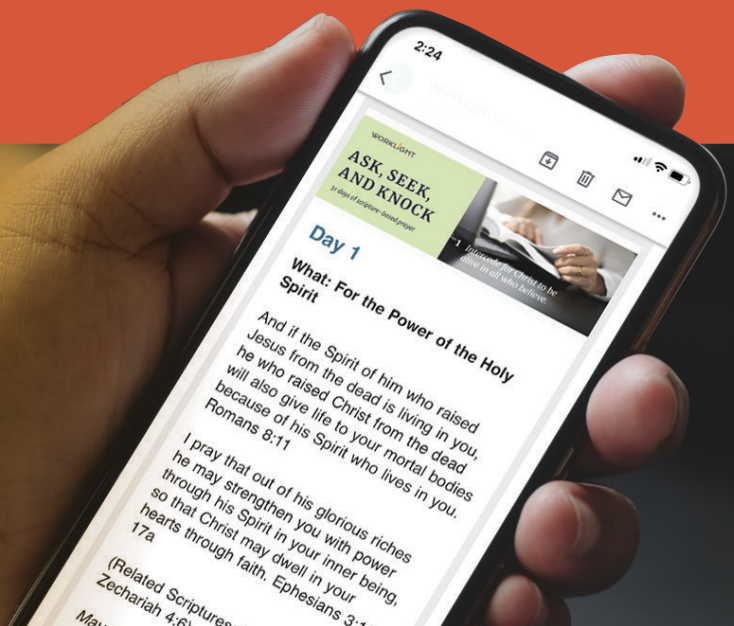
2:24

<

WORKLIGHT

ASK, SEEK, AND KNOCK

31 days of scripture-based prayer

Intercede for Christ to be alive in all who believe

Day 1

What: For the Power of the Holy Spirit

And if the Spirit of him who raised Jesus from the dead is living in you, he who raised Christ from the dead will also give life to your mortal bodies because of his Spirit who lives in you. Romans 8:11

I pray that out of his glorious riches he may strengthen you with power through his Spirit in your inner being, so that Christ may dwell in your hearts through faith. Ephesians 3:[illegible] 17a

(Related Scriptures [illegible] Zechariah 4:6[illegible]

Ma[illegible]